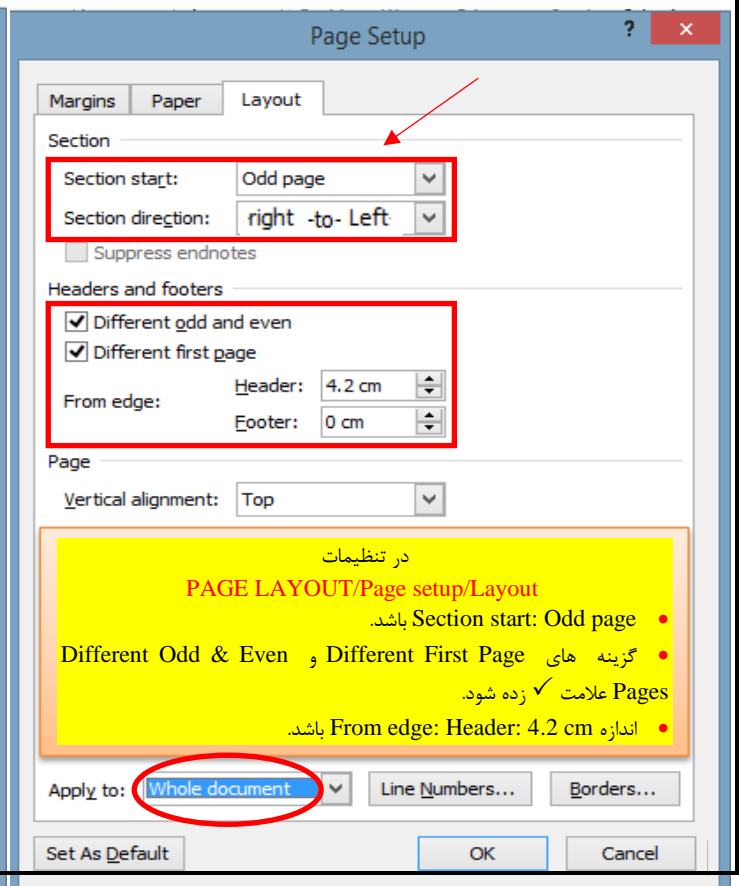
Page Setup
?
✕
Margins
Paper
Layout
Section
Section start:
Odd page
Section direction:
right -to- Left
Suppress endnotes
Headers and footers
Different odd and even
Different first page
From edge:
Header:
4.2 cm
Footer:
0 cm
Page
Vertical alignment:
Top

در تنظیمات
PAGE LAYOUT/Page setup/Layout
• Section start: Odd page باشد.
• گزینه های Different First Page و Different Odd & Even Pages علامت ✓ زده شود.
• اندازه From edge: Header: 4.2 cm باشد.

Apply to:
Whole document
Line Numbers...
Borders...
Set As Default
OK
Cancel